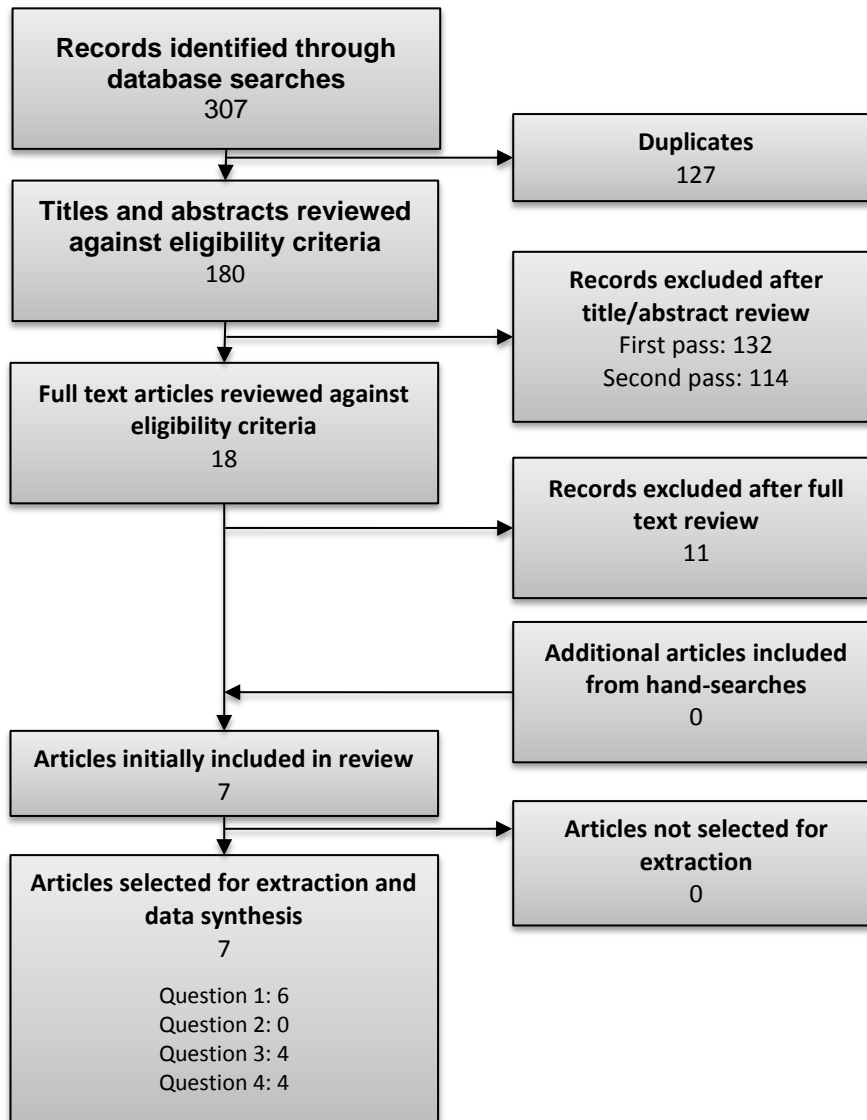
Records identified through database searches
307

Duplicates
127

Titles and abstracts reviewed against eligibility criteria
180

Records excluded after title/abstract review
First pass: 132
Second pass: 114

Full text articles reviewed against eligibility criteria
18

Records excluded after full text review
11

Additional articles included from hand-searches
0

Articles initially included in review
7

Articles not selected for extraction
0

Articles selected for extraction and data synthesis
7

Question 1: 6
Question 2: 0
Question 3: 4
Question 4: 4